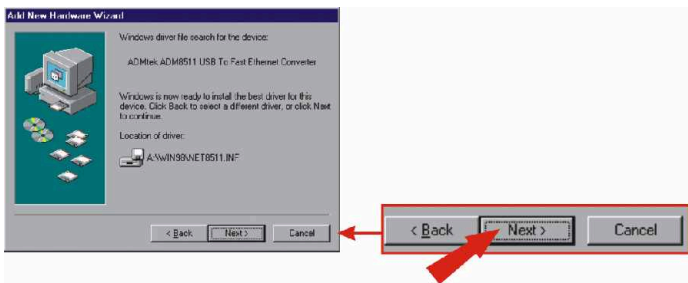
Add New Hardware Wizard

Windows driver file search for the device:

ADMtek ADM8511 USB To Fast Ethernet Converter

Windows is now ready to install the best driver for this device. Click Back to select a different driver, or click Next to continue.

Location of driver:

A:\WIN98\NET8511.INF

< Back

Next >

Cancel

< Back

Next >

Cancel